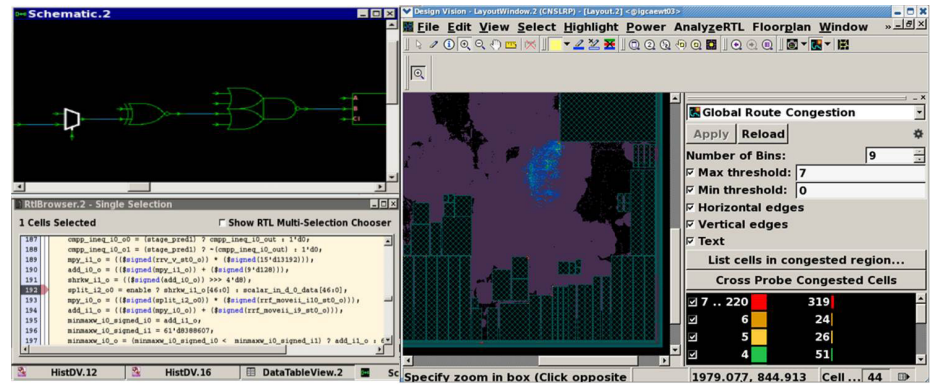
Schematic.2

Design Vision - LayoutWindow.2 (CNSLRP) - [Layout.2] <@igcaewt03>

File Edit View Select Highlight Power AnalyzeRTL Floorplan Window

RtlBrowser.2 - Single Selection

1 Cells Selected

Show RTL Multi-Selection Chooser

187 cmpp_ineq_i0_o0 = (stage_pred1) ? cmpp_ineq_i0_out : 1'd0;
188 cmpp_ineq_i0_o1 = (stage_pred1) ? ~(cmpp_ineq_i0_out) : 1'd0;
189 mpy_i1_o = (($signed(rrv_v_st0_o)) * ($signed(15'd13192)));
190 add_i0_o = (($signed(mpy_i1_o)) + ($signed(9'd128)));
191 shrkw_i1_o = (($signed(add_i0_o)) >>> 4'd8);
192 split_i2_o0 = enable ? shrkw_i1_o[46:0] : scalar_in_d_0_data[46:0];
193 mpy_i0_o = (($signed(split_i2_o0)) * ($signed(rrf_moveii_i10_st0_o)));
194 add_i1_o = (($signed(mpy_i0_o)) + ($signed(rrf_moveii_i9_st0_o)));
195 minmaxw_i0_signed_i0 = add_i1_o;
196 minmaxw_i0_signed_i1 = 61'd8388607;
197 minmaxw_i0_o = (minmaxw_i0_signed_i0 < minmaxw_i0_signed_i1) ? add_i1_o : 6

HistDV.12 HistDV.16 DataTableView.2 Sc

Global Route Congestion

Apply Reload

Number of Bins: 9

Max threshold: 7

Min threshold: 0

Horizontal edges

Vertical edges

Text

List cells in congested region...

Cross Probe Congested Cells

| | | |
|---|---|---|
| 7 .. 220 | | 319 |
| 6 | | 24 |
| 5 | | 26 |
| 4 | | 51 |

Specify zoom in box (Click opposite

1979.077, 844.913

Cell ... 44